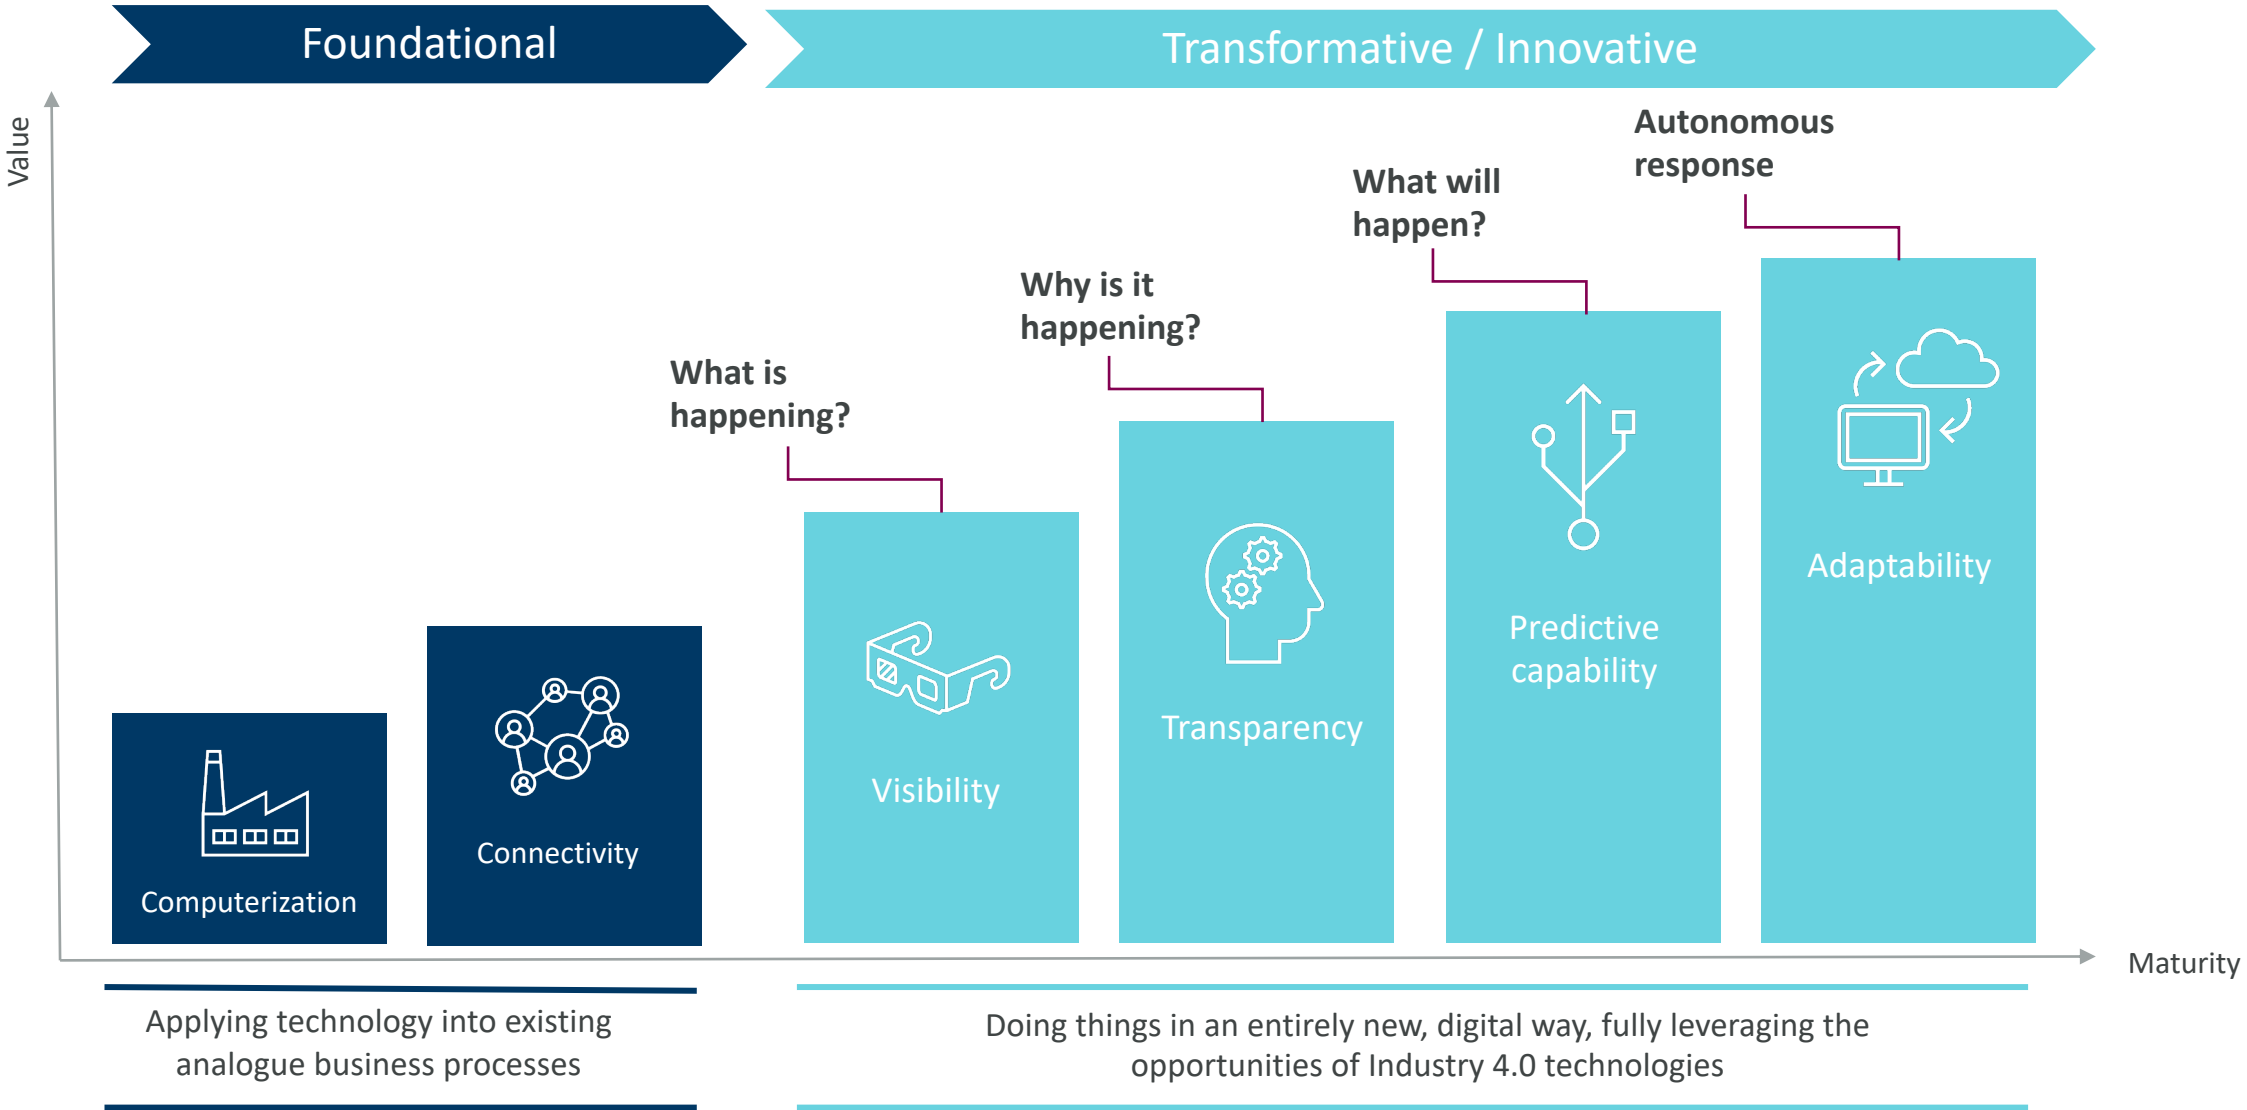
Foundational

Transformative / Innovative

Value

Autonomous response

What will happen?

Why is it happening?

What is happening?

Adaptability

Predictive capability

Transparency

Visibility

Connectivity

Computerization

Maturity

Applying technology into existing analogue business processes

Doing things in an entirely new, digital way, fully leveraging the opportunities of Industry 4.0 technologies